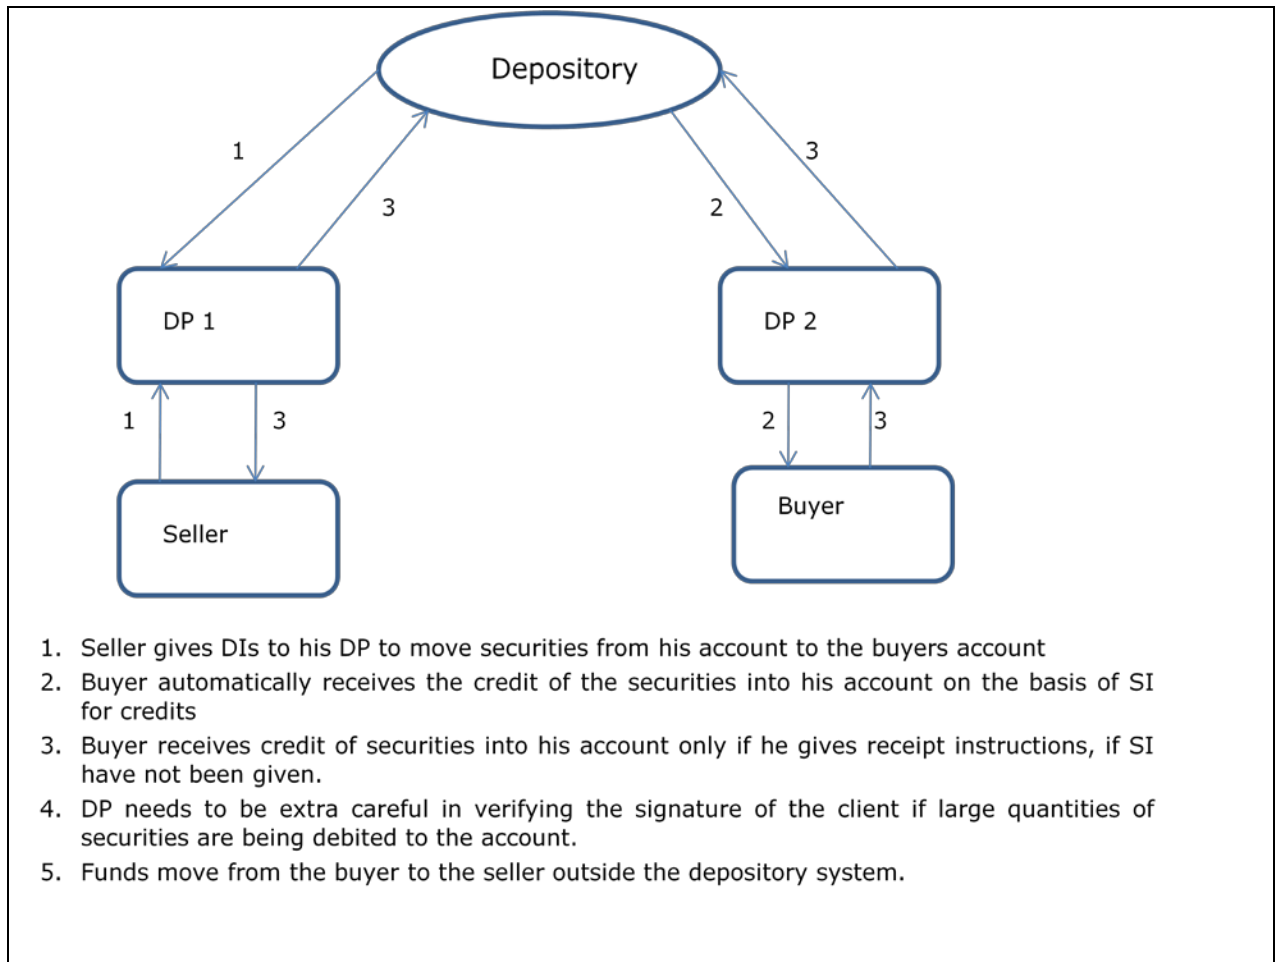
Depository

1

3

2

3

DP 1

DP 2

1

3

2

3

Seller

Buyer

1. Seller gives DIs to his DP to move securities from his account to the buyers account
2. Buyer automatically receives the credit of the securities into his account on the basis of SI for credits
3. Buyer receives credit of securities into his account only if he gives receipt instructions, if SI have not been given.
4. DP needs to be extra careful in verifying the signature of the client if large quantities of securities are being debited to the account.
5. Funds move from the buyer to the seller outside the depository system.